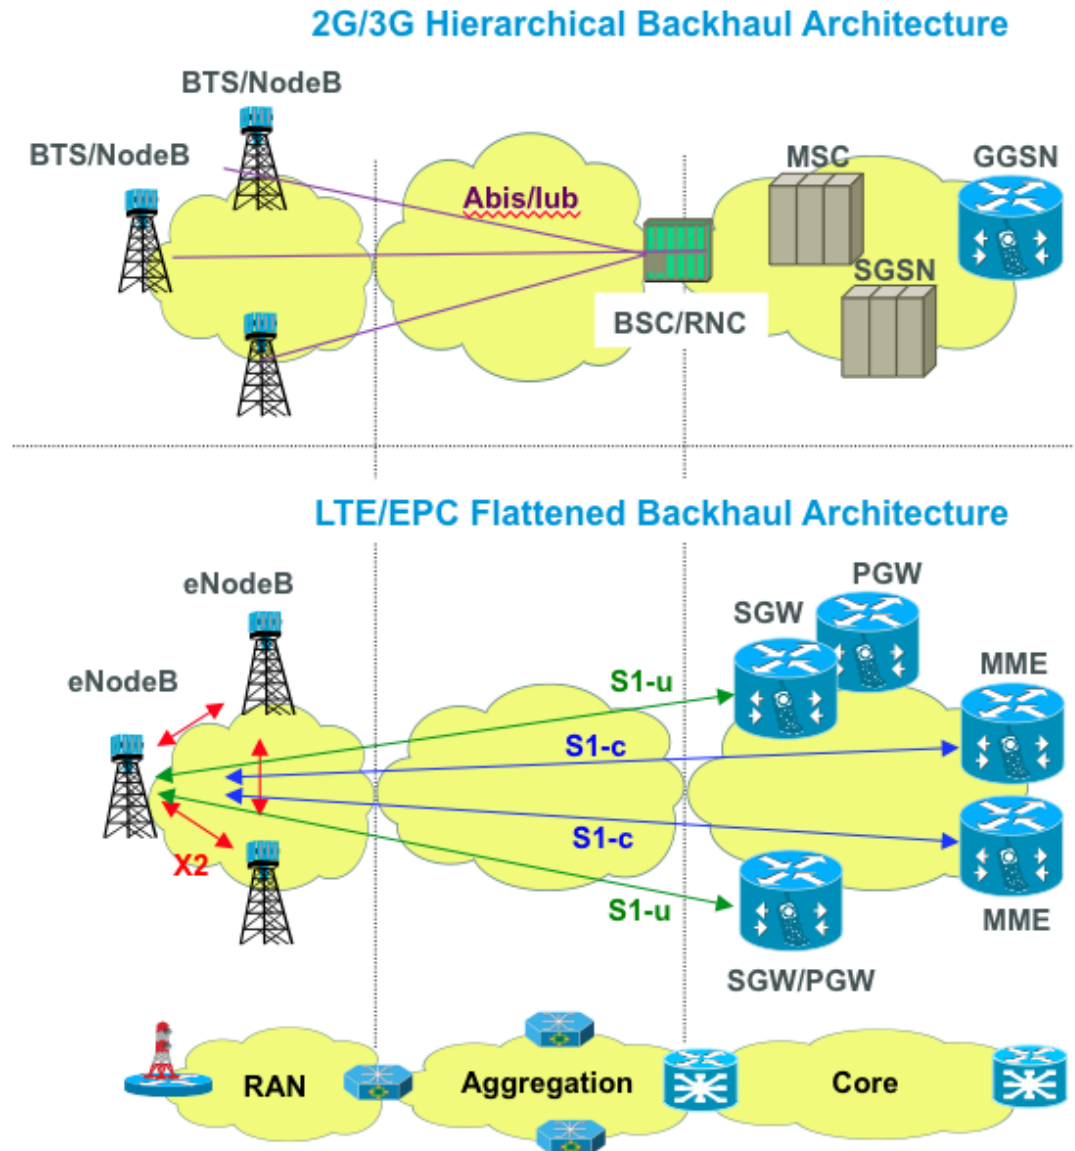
2G/3G Hierarchical Backhaul Architecture

BTS/NodeB

BTS/NodeB

Abis/Iub

MSC

GGSN

SGSN

BSC/RNC

LTE/EPC Flattened Backhaul Architecture

eNodeB

PGW

SGW

eNodeB

S1-u

MME

S1-c

S1-c

X2

S1-u

MME

SGW/PGW

RAN

Aggregation

Core